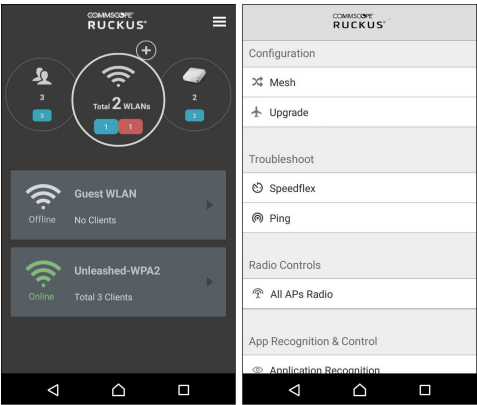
COMMSCOPE
RUCKUS

3
3

Total 2 WLANs
1 1

2
2

Guest WLAN
Offline No Clients

Unleashed-WPA2
Online Total 3 Clients

COMMSCOPE
RUCKUS

Configuration

Mesh

Upgrade

Troubleshoot

Speedflex

Ping

Radio Controls

All APs Radio

App Recognition & Control

Application Recognition